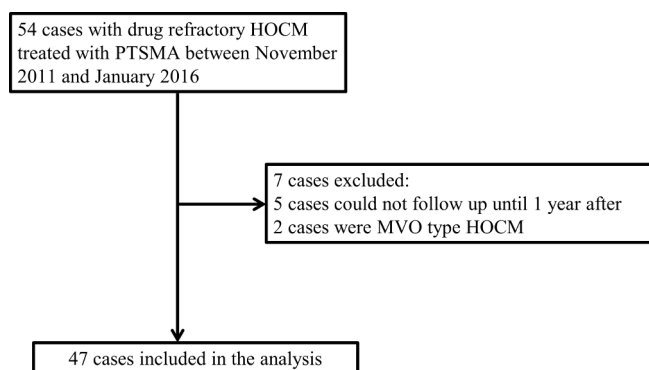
54 cases with drug refractory HOCM treated with PTSMA between November 2011 and January 2016

7 cases excluded:
5 cases could not follow up until 1 year after
2 cases were MVO type HOCM

47 cases included in the analysis